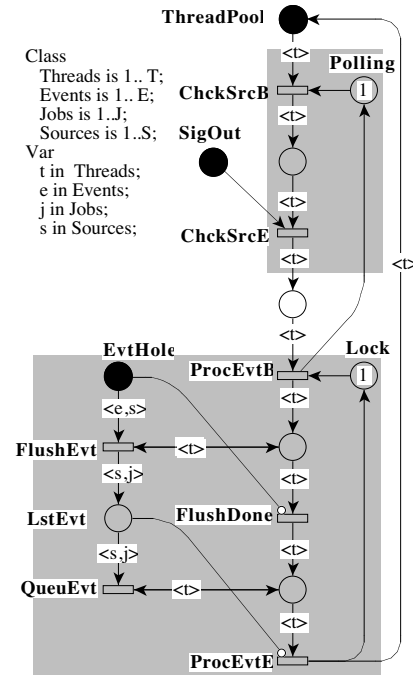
ThreadPool

Class
Threads is 1.. T;
Events is 1.. E;
Jobs is 1..J;
Sources is 1..S;
Var
t in Threads;
e in Events;
j in Jobs;
s in Sources;

<t>
Polling
ChckSrcB
1
SigOut
<t>
<t>
ChckSrcE
<t>
<t>
<t>
EvtHole
ProcEvtB
Lock
1
<t>
<e,s>
FlushEvt
<t>
<s,j>
LstEvt
FlushDone
<t>
<s,j>
QueuEvt
<t>
<t>
ProcEvtE